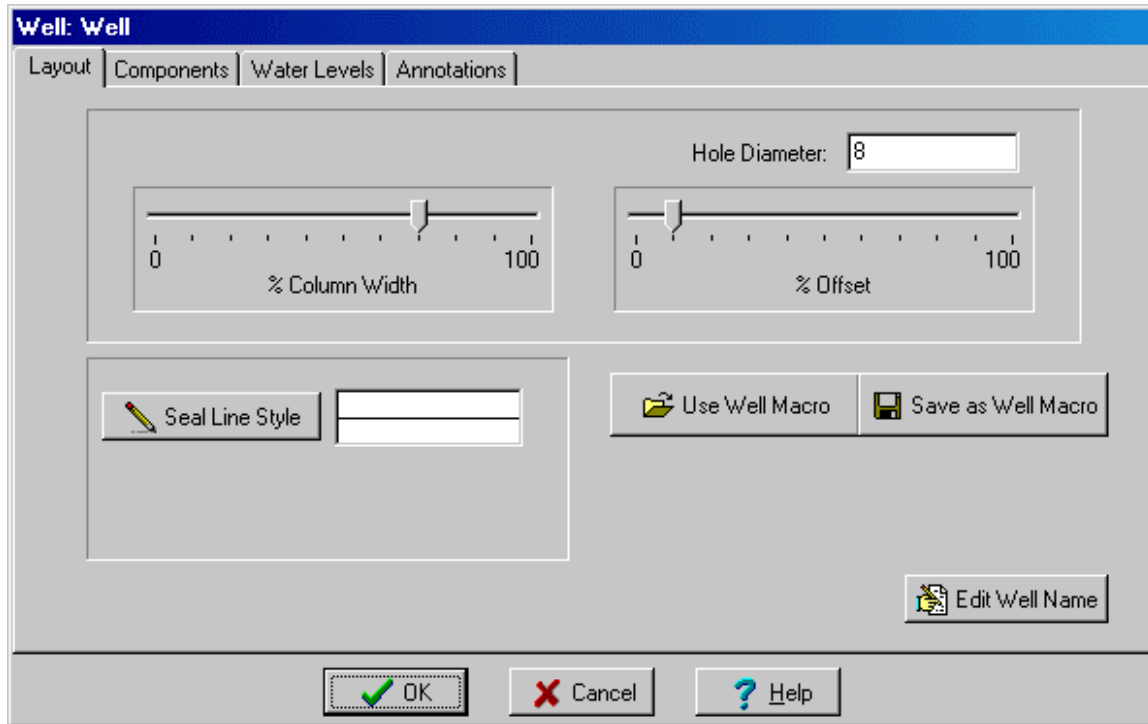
Well: Well

Layout | Components | Water Levels | Annotations

Hole Diameter: 8

0 100
% Column Width

0 100
% Offset

Seal Line Style

Use Well Macro

Save as Well Macro

Edit Well Name

OK

Cancel

Help